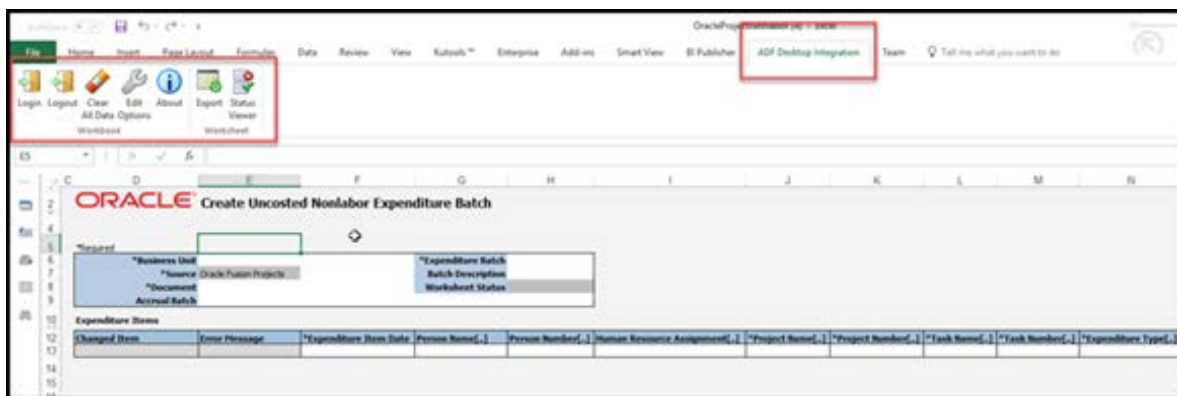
AutoSave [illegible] OracleProj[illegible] - Excel

File Home Insert Page Layout Formulas Data Review View Kutools™ Enterprise Add-ins Smart View BI Publisher ADF Desktop Integration Team Tell me what you want to do

Login Logout Clear All Data Edit Options About Export Status Viewer
Workbook Worksheet

E5

C D E F G H I J K L M N

ORACLE Create Uncosted Nonlabor Expenditure Batch

*Required

*Business Unit
*Source Oracle Fusion Projects
*Document
Accrual Batch

*Expenditure Batch
Batch Description
Worksheet Status

Expenditure Items

| Changed Item | Error Message | *Expenditure Item Date | Person Name[..] | Person Number[..] | Human Resource Assignment[..] | *Project Name[..] | *Project Number[..] | *Task Name[..] | *Task Number[..] | *Expenditure Type[..] |
|---|---|---|---|---|---|---|---|---|---|---|